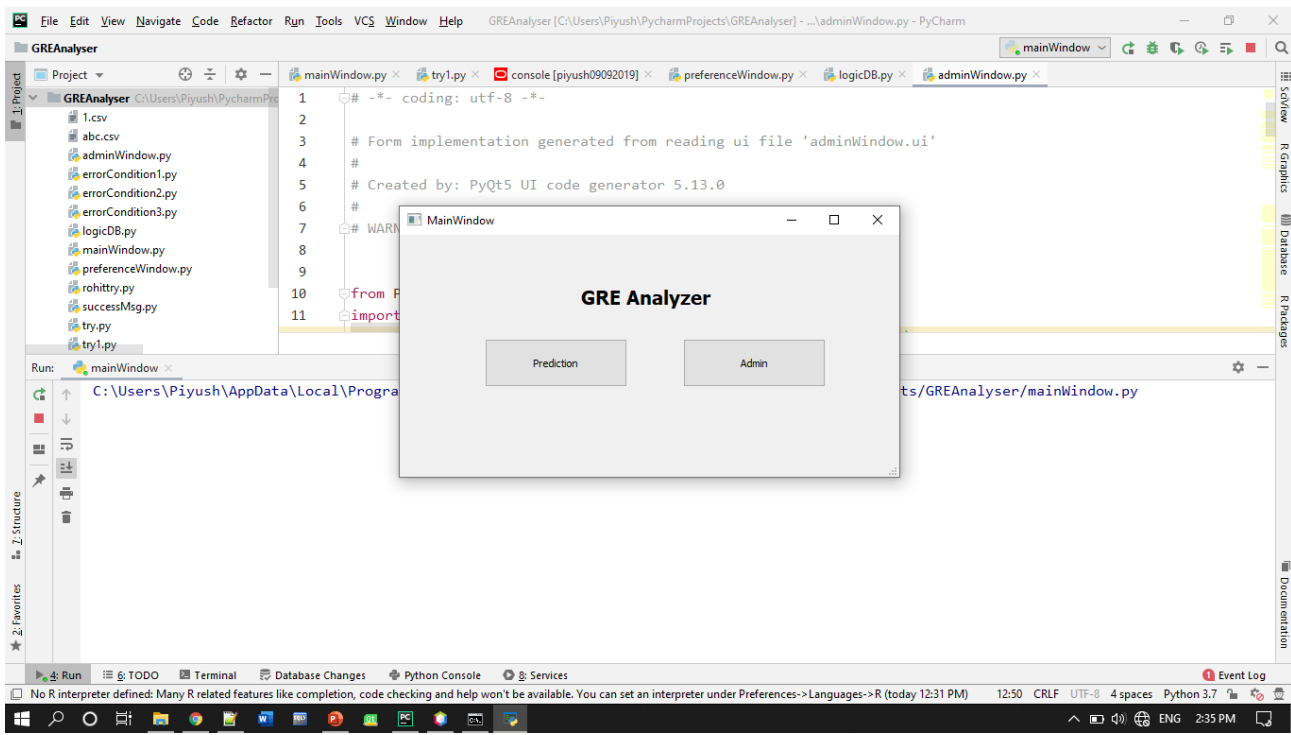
File Edit View Navigate Code Refactor Run Tools VCS Window Help GREAnalyser [C:\Users\Piyush\PycharmProjects\GREAnalyser] - ...\adminWindow.py - PyCharm

GREAnalyser

mainWindow

Project

mainWindow.py × try1.py × console [piyush09092019] × preferenceWindow.py × logicDB.py × adminWindow.py ×

GREAnalyser C:\Users\Piyush\PycharmPro
1.csv
abc.csv
adminWindow.py
errorCondition1.py
errorCondition2.py
errorCondition3.py
logicDB.py
mainWindow.py
preferenceWindow.py
rohittry.py
successMsg.py
try.py
try1.py

1 # -*- coding: utf-8 -*-
2
3 # Form implementation generated from reading ui file 'adminWindow.ui'
4 #
5 # Created by: PyQt5 UI code generator 5.13.0
6 #
7 # WARN
8
9
10 from P
11 import

MainWindow

GRE Analyzer

Prediction

Admin

Run: mainWindow ×

C:\Users\Piyush\AppData\Local\Progra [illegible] ts/GREAnalyser/mainWindow.py

1: Project
7: Structure
2: Favorites
SciView
R Graphics
Database
R Packages
Documentation

4: Run 6: TODO Terminal Database Changes Python Console 8: Services Event Log

No R interpreter defined: Many R related features like completion, code checking and help won't be available. You can set an interpreter under Preferences->Languages->R (today 12:31 PM) 12:50 CRLF UTF-8 4 spaces Python 3.7

ENG 2:35 PM